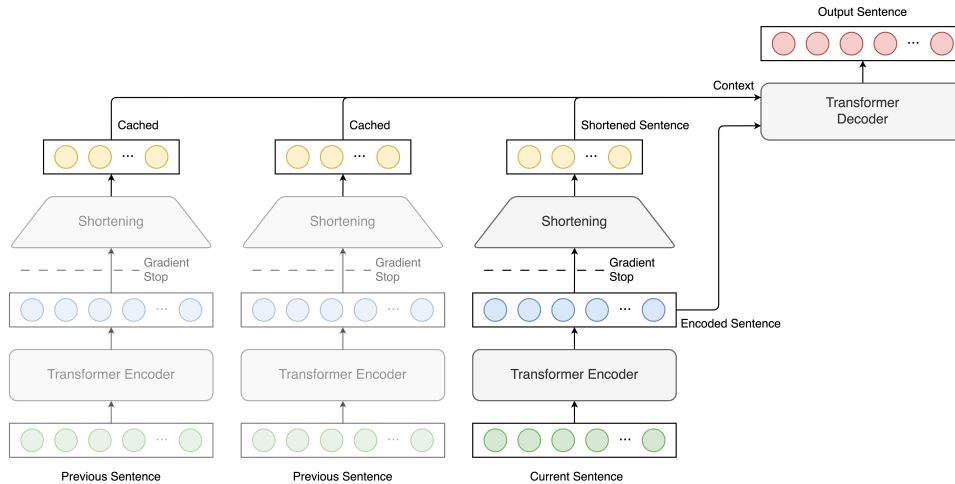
Output Sentence

...

Context

Transformer Decoder

Cached

...

Shortening

Gradient Stop

...

Transformer Encoder

...

Previous Sentence

Cached

...

Shortening

Gradient Stop

...

Transformer Encoder

...

Previous Sentence

Shortened Sentence

...

Shortening

Gradient Stop

...

Encoded Sentence

Transformer Encoder

...

Current Sentence